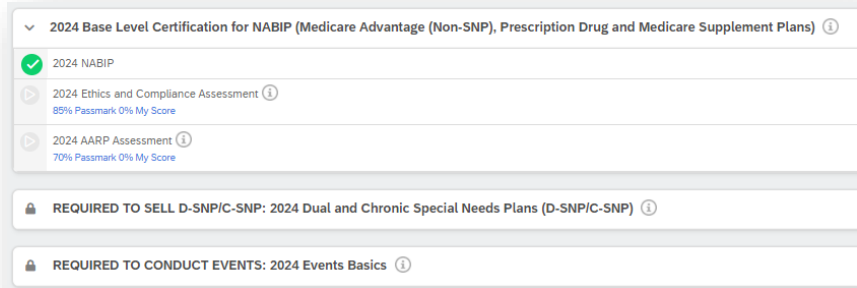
2024 Base Level Certification for NABIP (Medicare Advantage (Non-SNP), Prescription Drug and Medicare Supplement Plans)

2024 NABIP

2024 Ethics and Compliance Assessment
85% Passmark 0% My Score

2024 AARP Assessment
70% Passmark 0% My Score

REQUIRED TO SELL D-SNP/C-SNP: 2024 Dual and Chronic Special Needs Plans (D-SNP/C-SNP)

REQUIRED TO CONDUCT EVENTS: 2024 Events Basics